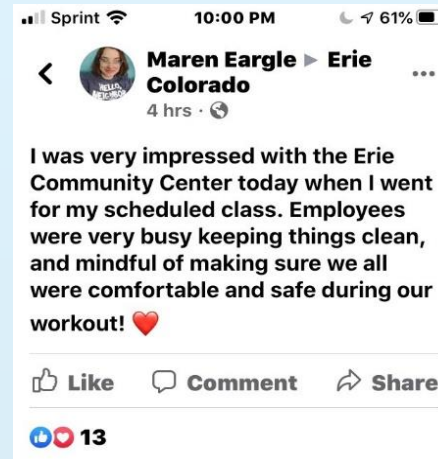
Sprint 10:00 PM 61%

Maren Eargle ▸ Erie Colorado
4 hrs ·

I was very impressed with the Erie Community Center today when I went for my scheduled class. Employees were very busy keeping things clean, and mindful of making sure we all were comfortable and safe during our workout! ❤️

Like Comment Share

13